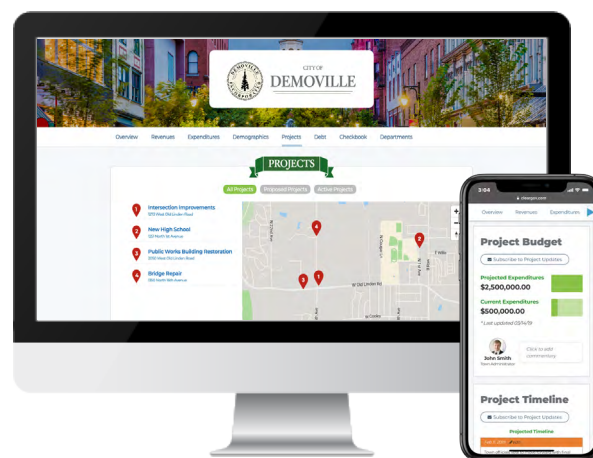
CITY OF
DEMOVILLE

DEMOVILLE

Overview Revenues Expenditures Demographics Projects Debt Checkbook Departments

PROJECTS

All Projects Proposed Projects Active Projects

1 Intersection Improvements
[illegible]

2 New High School
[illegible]

3 Public Works Building Restoration
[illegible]

4 Bridge Repair
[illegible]

1 2 3 4

W Old Linden Rd

3:04

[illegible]

Overview Revenues Expenditures

Project Budget

Subscribe to Project Updates

Projected Expenditures
$2,500,000.00

Current Expenditures
$500,000.00

* Last updated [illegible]

John Smith
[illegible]

Click to add commentary

Project Timeline

Subscribe to Project Updates

Projected Timeline